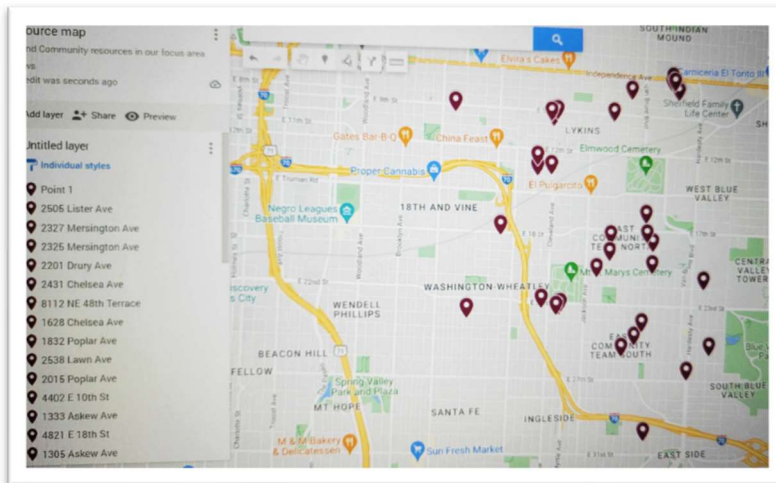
ource map
nd Community resources in our focus area
ws
edit was seconds ago

Add layer Share Preview

Untitled layer
Individual styles

Point 1
2505 Lister Ave
2327 Mersington Ave
2325 Mersington Ave
2201 Drury Ave
2431 Chelsea Ave
8112 NE 48th Terrace
1628 Chelsea Ave
1832 Poplar Ave
2538 Lawn Ave
2015 Poplar Ave
4402 E 10th St
1333 Askew Ave
4821 E 18th St
1305 Askew Ave

SOUTH INDIAN MOUND
Elvira's Cakes
Independence Ave
Carniceria El Torito III
Sheffield Family Life Center
LYKINS
Gates Bar-B-Q
China Feast
Elmwood Cemetery
Proper Cannabis
El Pulgarcito
Negro Leagues Baseball Museum
18TH AND VINE
WEST BLUE VALLEY
EAST COMMUNITY TEAM NORTH
Mount Marys Cemetery
CENTRAL BLUE VALLEY TOWER
WASHINGTON WHEATLEY
iscovery City
WENDELL PHILLIPS
EAST COMMUNITY TEAM SOUTH
BEACON HILL
FELLOW
Spring Valley Park and Plaza
MT HOPE
SOUTH BLUE VALLEY
SANTA FE
INGLESIDE
M & M Bakery & Delicatessen
Sun Fresh Market
EAST SIDE
E Truman Rd
E 27th St
E 22nd St
E 9th St
E 11th St